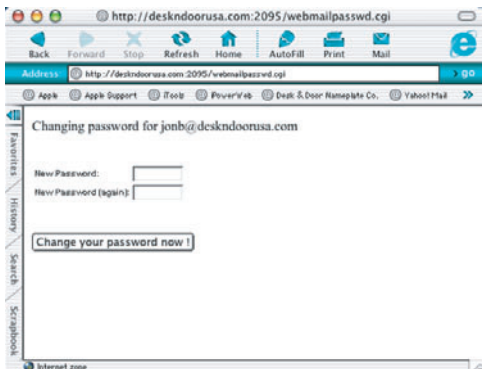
http://deskndoorusa.com:2095/webmailpasswd.cgi

Back Forward Stop Refresh Home AutoFill Print Mail

Address http://deskndoorusa.com:2095/webmailpasswd.cgi go

Apple Apple Support iTools PowerWeb Desk & Door Nameplate Co. Yahoo! Mail

Favorites History Search Scrapbook

Changing password for jonb@deskndoorusa.com

New Password:
New Password (again):

Change your password now !

Internet zone